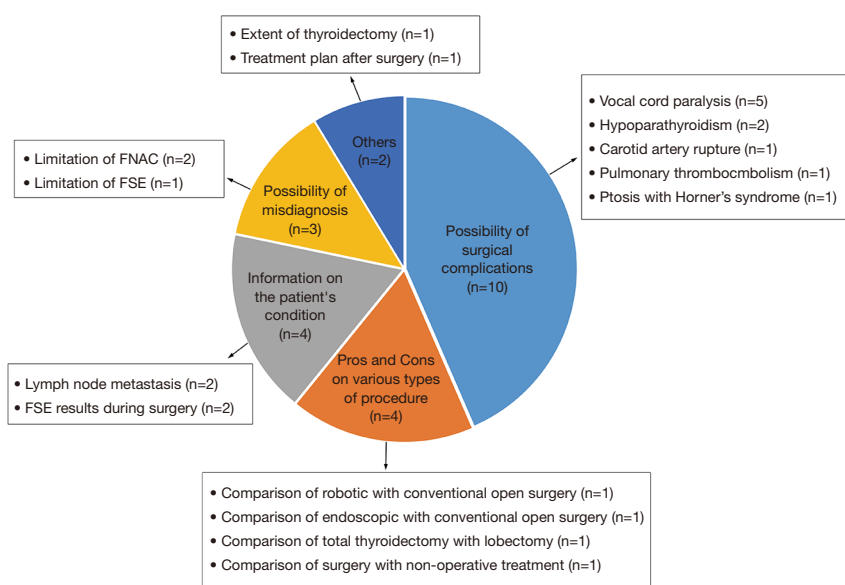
• Extent of thyroidectomy (n=1)
• Treatment plan after surgery (n=1)

• Vocal cord paralysis (n=5)
• Hypoparathyroidism (n=2)
• Carotid artery rupture (n=1)
• Pulmonary thrombocmbolism (n=1)
• Ptosis with Horner's syndrome (n=1)

• Limitation of FNAC (n=2)
• Limitation of FSE (n=1)

Others (n=2)

Possibility of misdiagnosis (n=3)

Possibility of surgical complications (n=10)

Information on the patient's condition (n=4)

Pros and Cons on various types of procedure (n=4)

• Lymph node metastasis (n=2)
• FSE results during surgery (n=2)

• Comparison of robotic with conventional open surgery (n=1)
• Comparison of endoscopic with conventional open surgery (n=1)
• Comparison of total thyroidectomy with lobectomy (n=1)
• Comparison of surgery with non-operative treatment (n=1)